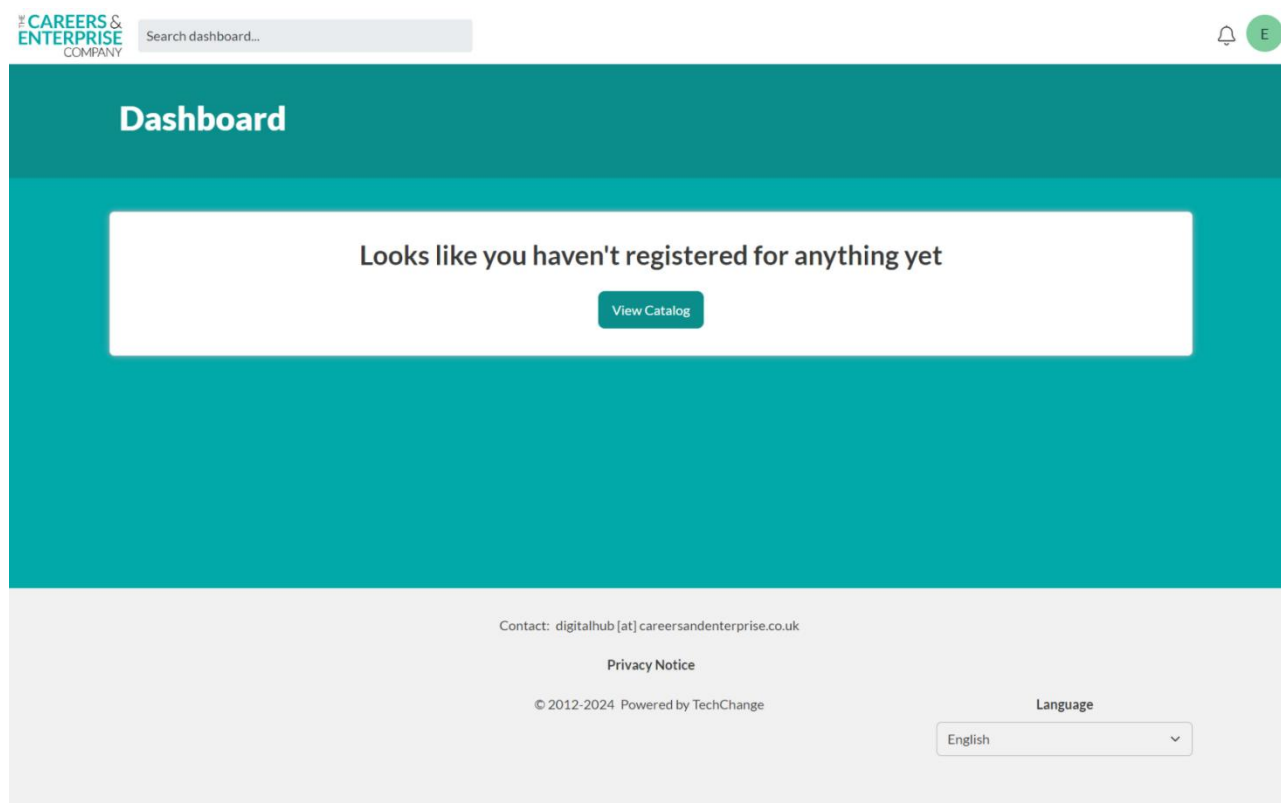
THE CAREERS & ENTERPRISE COMPANY

Search dashboard...

E

Dashboard

Looks like you haven't registered for anything yet

View Catalog

Contact: digitalhub [at] careersandenterprise.co.uk

Privacy Notice

© 2012-2024 Powered by TechChange

Language

English